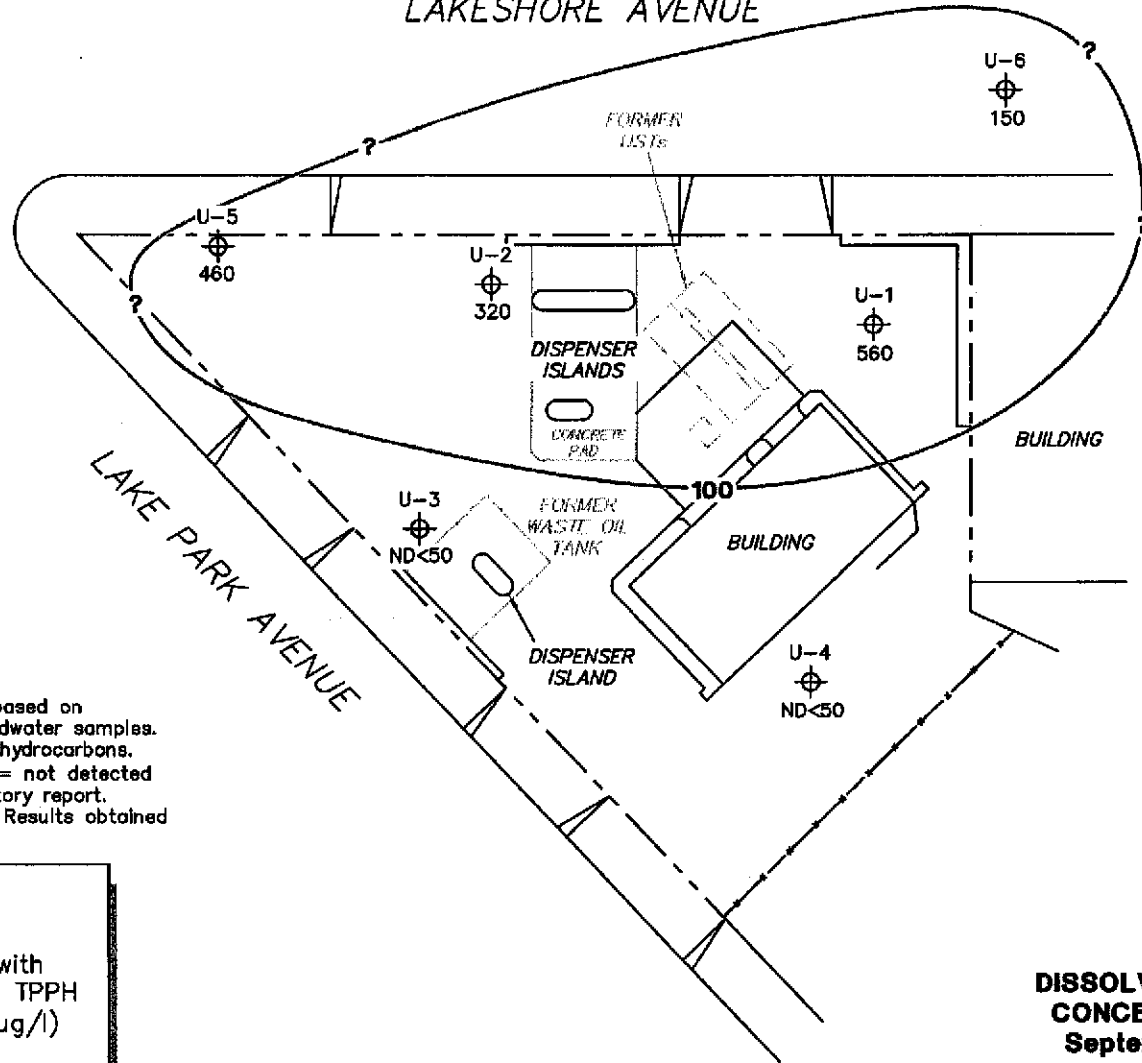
LAKESHORE AVENUE

?

U-6
150

FORMER USTs

?

U-5
460

U-2
320

U-1
560

?

DISPENSER ISLANDS

CONCRETE PAD

BUILDING

LAKE PARK AVENUE

U-3
ND<50

FORMER WASTE OIL TANK

100

BUILDING

DISPENSER ISLAND

U-4
ND<50

based on
dwater samples.
hydrocarbons.
= not detected
tory report.
Results obtained

with
TPPH
ug/l)

DISSOLV
CONCE
Septe